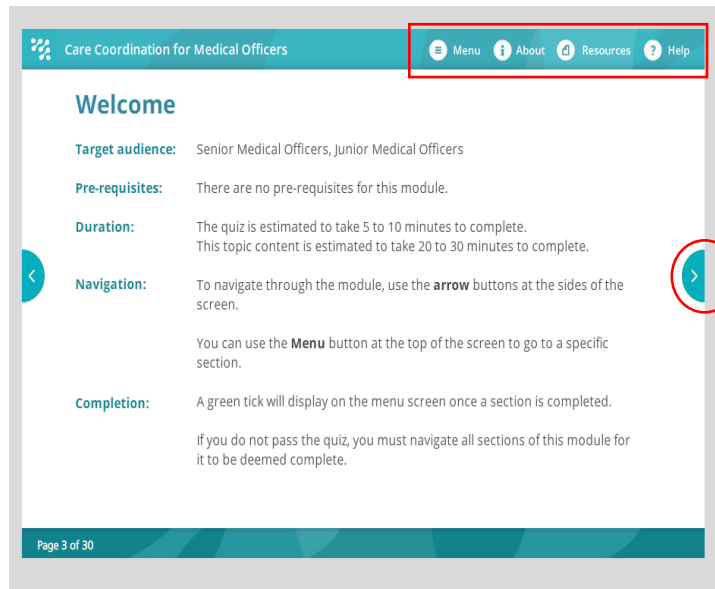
Care Coordination for Medical Officers

Menu About Resources Help

Welcome

| | |
|---|---|
| Target audience: | Senior Medical Officers, Junior Medical Officers |
| Pre-requisites: | There are no pre-requisites for this module. |
| Duration: | The quiz is estimated to take 5 to 10 minutes to complete. This topic content is estimated to take 20 to 30 minutes to complete. |
| Navigation: | To navigate through the module, use the **arrow** buttons at the sides of the screen. You can use the **Menu** button at the top of the screen to go to a specific section. |
| Completion: | A green tick will display on the menu screen once a section is completed. If you do not pass the quiz, you must navigate all sections of this module for it to be deemed complete. |

Page 3 of 30